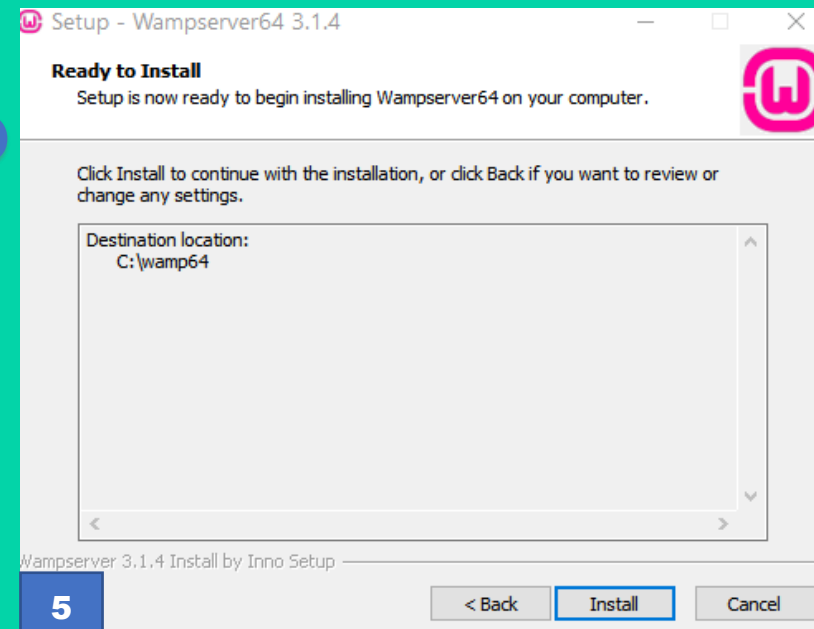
Setup - Wampserver64 3.1.4

Ready to Install

Setup is now ready to begin installing Wampserver64 on your computer.

Click Install to continue with the installation, or click Back if you want to review or change any settings.

Destination location:
C:\wamp64

Wampserver 3.1.4 Install by Inno Setup

5

< Back

Install

Cancel